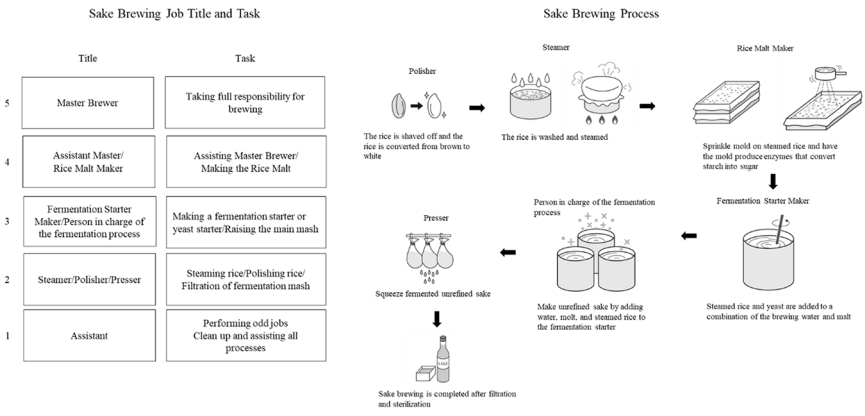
Sake Brewing Job Title and Task

| | Title | Task |
|---|---|---|
| 5 | Master Brewer | Taking full responsibility for brewing |
| 4 | Assistant Master/ Rice Malt Maker | Assisting Master Brewer/ Making the Rice Malt |
| 3 | Fermentation Starter Maker/Person in charge of the fermentation process | Making a fermentation starter or yeast starter/Raising the main mash |
| 2 | Steamer/Polisher/Presser | Steaming rice/Polishing rice/ Filtration of fermentation mash |
| 1 | Assistant | Performing odd jobs Clean up and assisting all processes |

Sake Brewing Process

Polisher

The rice is shaved off and the rice is converted from brown to white

Steamer

The rice is washed and steamed

Rice Malt Maker

Sprinkle mold on steamed rice and have the mold produce enzymes that convert starch into sugar

Fermentation Starter Maker

Steamed rice and yeast are added to a combination of the brewing water and malt

Person in charge of the fermentation process

Make unrefined sake by adding water, malt, and steamed rice to the fermentation starter

Presser

Squeeze fermented unrefined sake

SAKE

Sake brewing is completed after filtration and sterilization